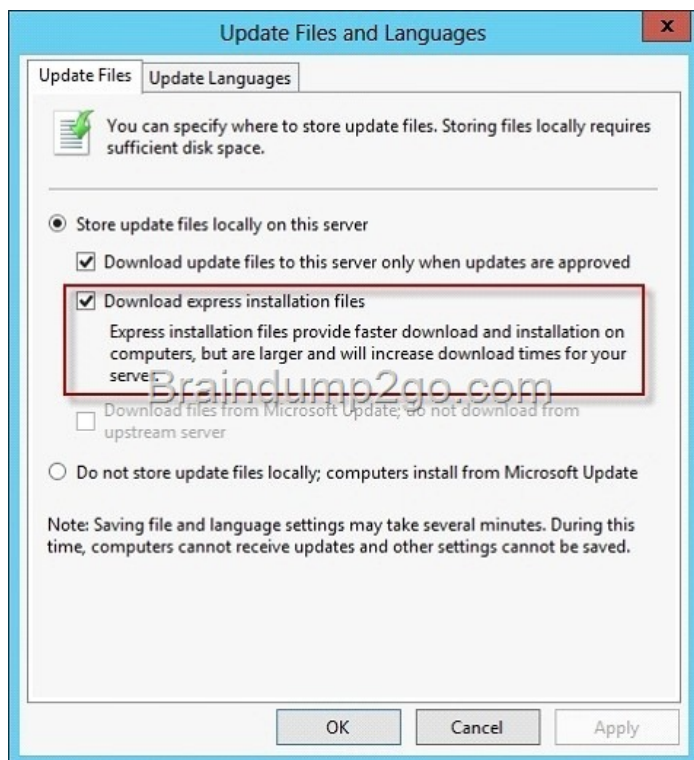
Update Files and Languages

x

Update Files | Update Languages

You can specify where to store update files. Storing files locally requires sufficient disk space.

Store update files locally on this server

Download update files to this server only when updates are approved

Download express installation files

Express installation files provide faster download and installation on computers, but are larger and will increase download times for your server.

Braindump2go.com

Download files from Microsoft Update; do not download from upstream server

Do not store update files locally; computers install from Microsoft Update

Note: Saving file and language settings may take several minutes. During this time, computers cannot receive updates and other settings cannot be saved.

OK | Cancel | Apply